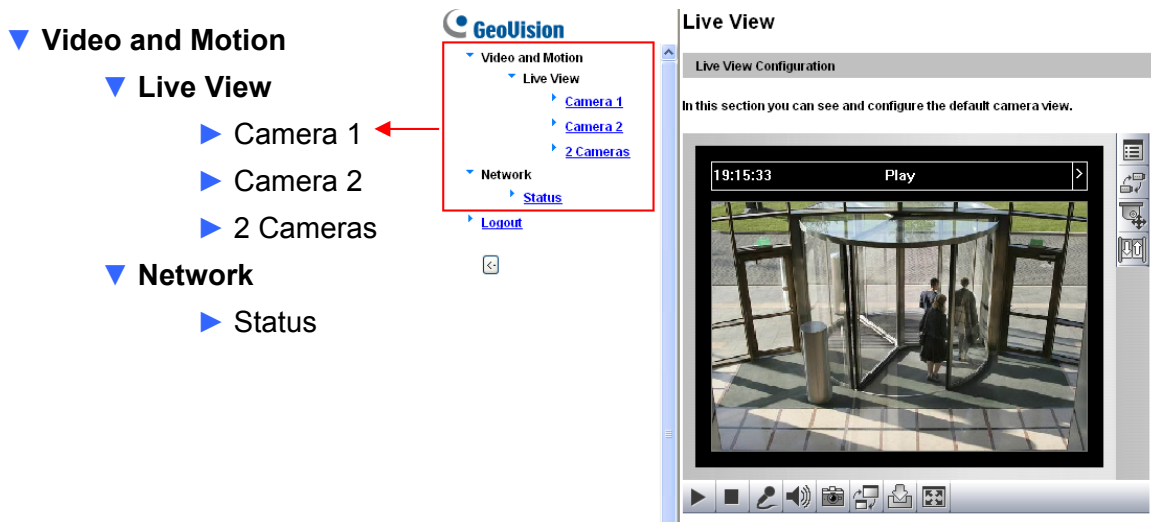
Video and Motion

Live View

Camera 1

Camera 2

2 Cameras

Network

Status

GeoVision

Video and Motion

Live View

Camera 1

Camera 2

2 Cameras

Network

Status

Logout

Live View

Live View Configuration

In this section you can see and configure the default camera view.

19:15:33

Play